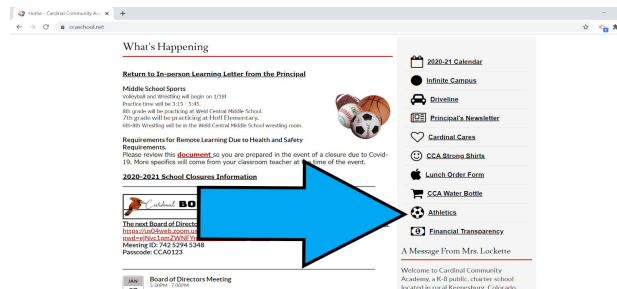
Home – Cardinal Community Ac ×  +

ccaschool.net

What's Happening

Return to In-person Learning Letter from the Principal

Middle School Sports
Volleyball and Wrestling will begin on 1/18!
Practice time will be 3:15 - 5:45.
8th grade will be practicing at Weld Central Middle School.
7th grade will be practicing at Hoff Elementary.
6th-8th Wrestling will be in the Weld Central Middle School wrestling room.

Requirements for Remote Learning Due to Health and Safety Requirements.
Please review this document so you are prepared in the event of a closure due to Covid-19. More specifics will come from your classroom teacher at the time of the event.

2020-2021 School Closures Information

Cardinal BO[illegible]

The next Board of Directo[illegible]
https://us04web.zoom.us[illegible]
pwd=eJNic1pmZWNF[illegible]
Meeting ID: 742 5294 5348
Passcode: CCA0123

JAN
Board of Directors Meeting
5:30PM - 7:00PM

2020-21 Calendar
Infinite Campus
Driveline
Principal's Newsletter
Cardinal Cares
CCA Strong Shirts
Lunch Order Form
CCA Water Bottle
Athletics
Financial Transparency

A Message From Mrs. Lockette

Welcome to Cardinal Community Academy, a K-8 public, charter school located in rural Keenesburg, Colorado.